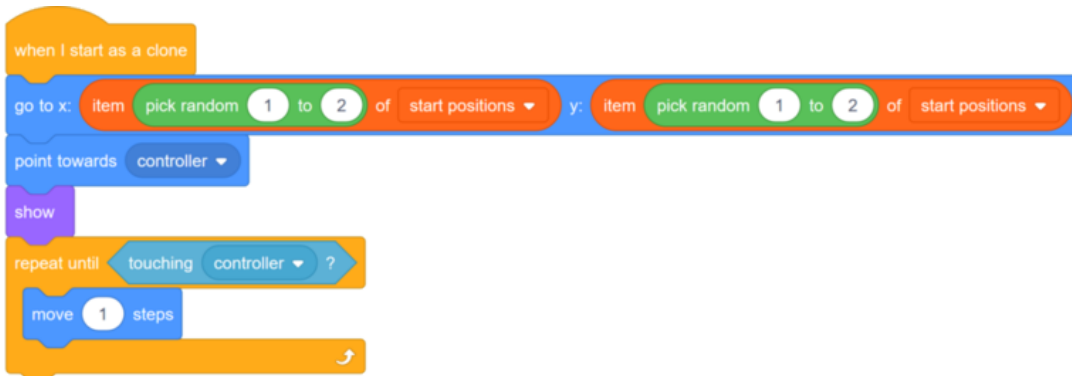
when I start as a clone

go to x: item pick random 1 to 2 of start positions ▾ y: item pick random 1 to 2 of start positions ▾

point towards controller ▾

show

repeat until touching controller ▾ ?

move 1 steps